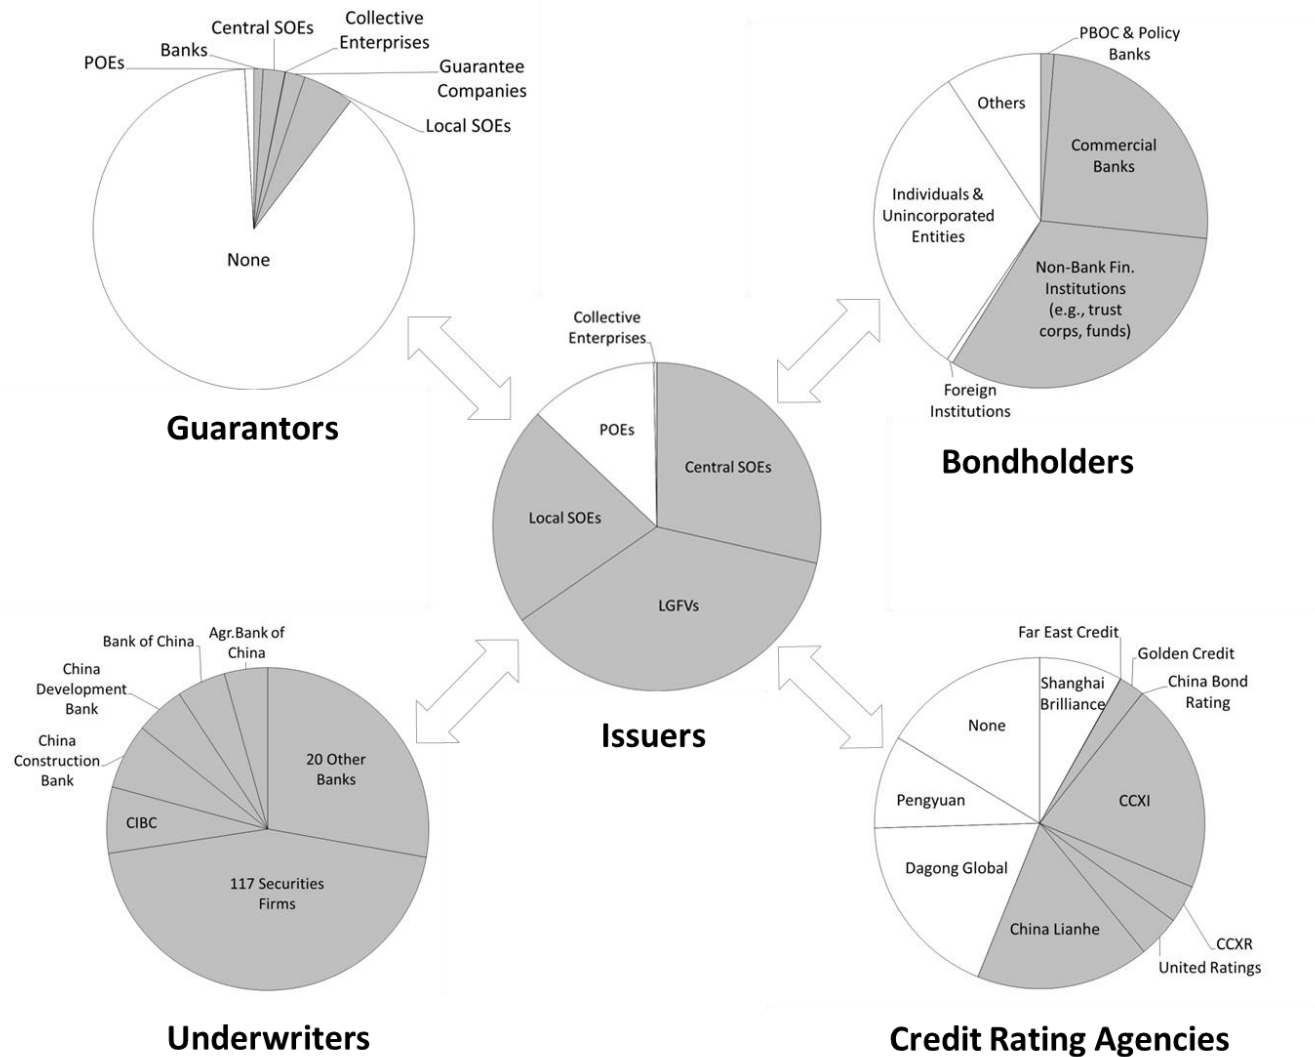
POEs
Banks
Central SOEs
Collective Enterprises
Guarantee Companies
Local SOEs
None

Guarantors

PBOC & Policy Banks
Others
Commercial Banks
Individuals & Unincorporated Entities
Non-Bank Fin. Institutions (e.g., trust corps, funds)
Foreign Institutions

Bondholders

Collective Enterprises
POEs
Central SOEs
Local SOEs
LGFVs

Issuers

Bank of China
Agr.Bank of China
China Development Bank
China Construction Bank
CIBC
20 Other Banks
117 Securities Firms

Underwriters

Far East Credit
Golden Credit
China Bond Rating
Shanghai Brilliance
None
CCXI
Pengyuan
Dagong Global
China Lianhe
CCXR
United Ratings

Credit Rating Agencies